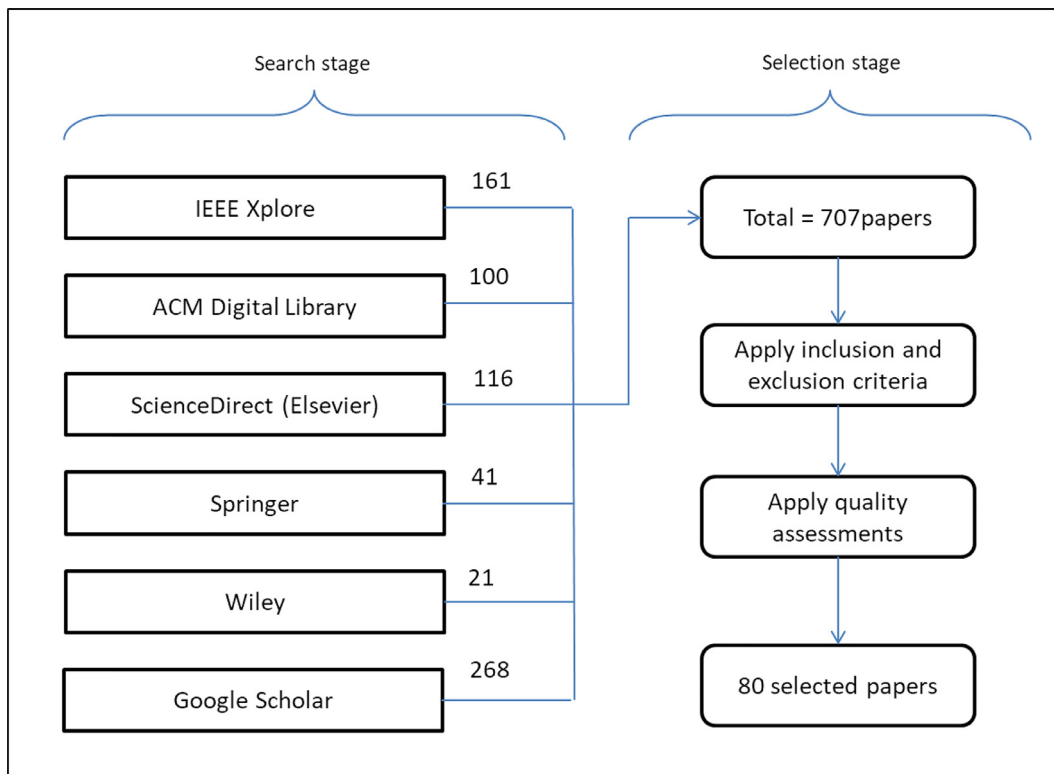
Search stage

Selection stage

IEEE Xplore
161

ACM Digital Library
100

ScienceDirect (Elsevier)
116

Springer
41

Wiley
21

Google Scholar
268

Total = 707papers

Apply inclusion and exclusion criteria

Apply quality assessments

80 selected papers